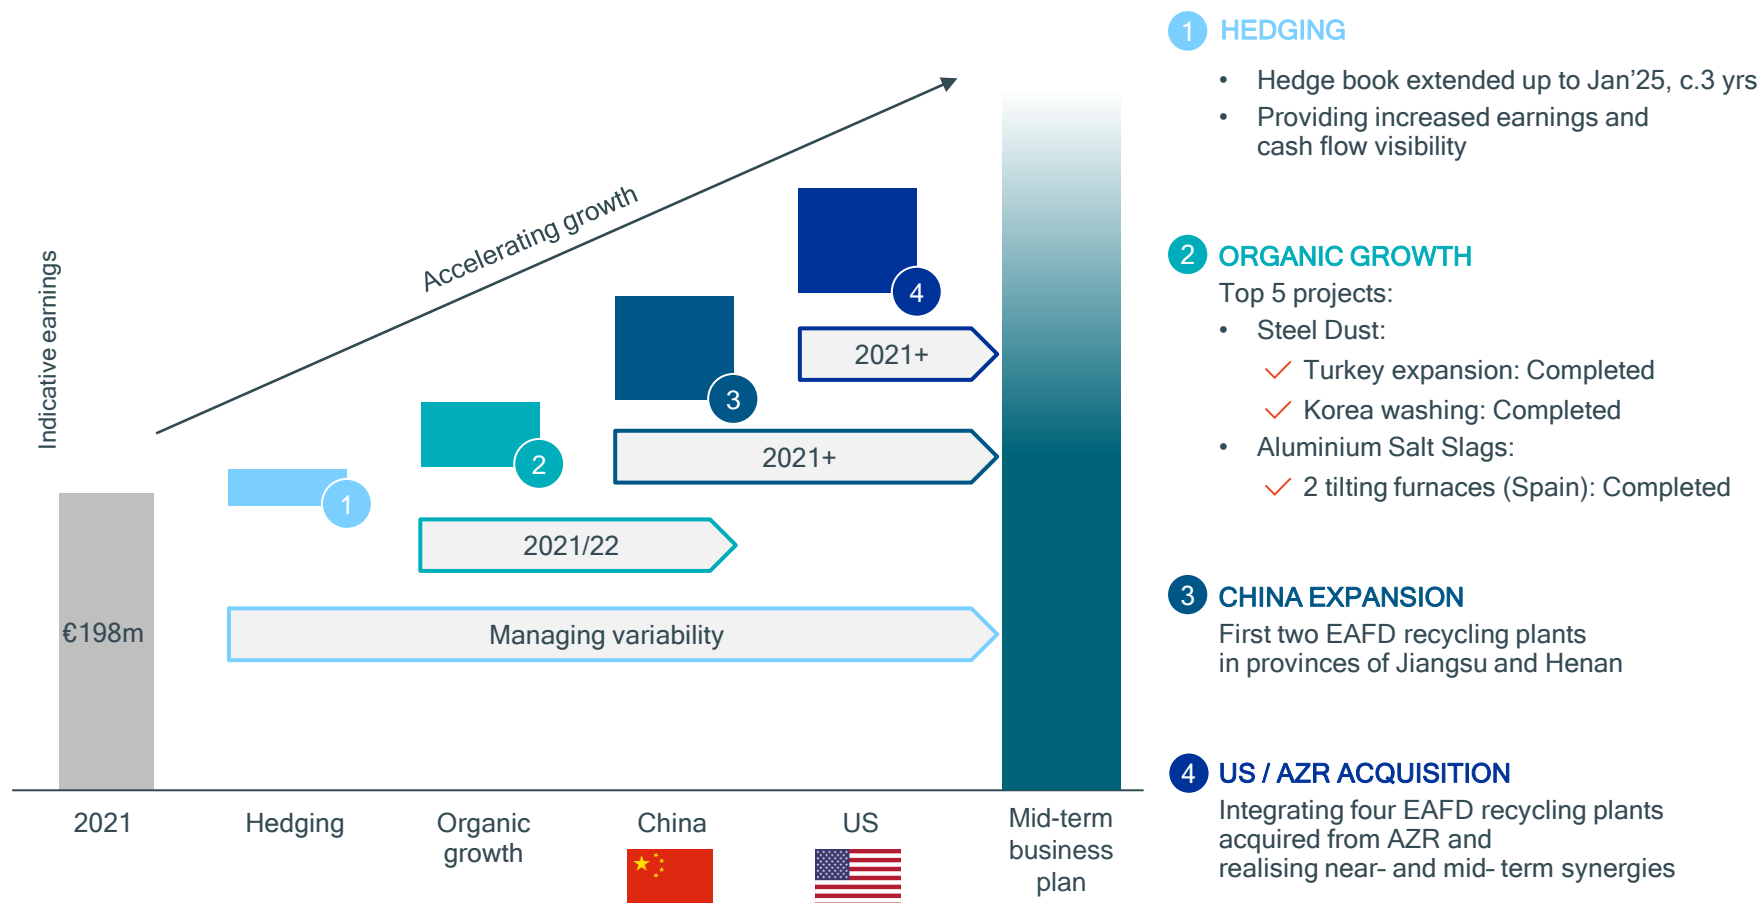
Indicative earnings

Accelerating growth

€198m

1

2

3

4

2021+

2021+

2021/22

Managing variability

2021

Hedging

Organic growth

China

US

Mid-term business plan

1 HEDGING

• Hedge book extended up to Jan’25, c.3 yrs
• Providing increased earnings and cash flow visibility

2 ORGANIC GROWTH

Top 5 projects:
• Steel Dust:
✓ Turkey expansion: Completed
✓ Korea washing: Completed
• Aluminium Salt Slags:
✓ 2 tilting furnaces (Spain): Completed

3 CHINA EXPANSION

First two EAFD recycling plants in provinces of Jiangsu and Henan

4 US / AZR ACQUISITION

Integrating four EAFD recycling plants acquired from AZR and realising near- and mid- term synergies